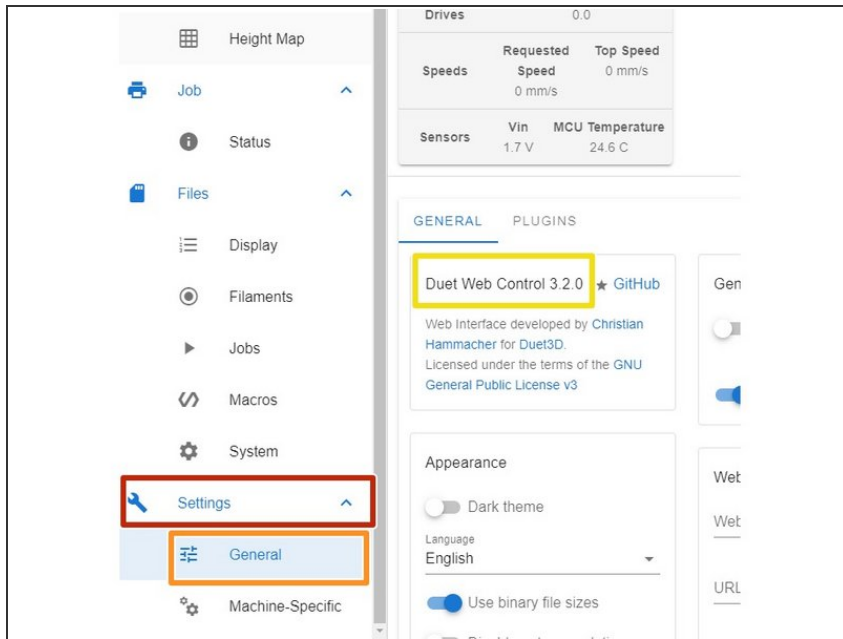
Height Map

Job

Status

Files

Display

Filaments

Jobs

Macros

System

Settings

General

Machine-Specific

| Drives | 0.0 | |
|---|---|---|
| Speeds | Requested Speed 0 mm/s | Top Speed 0 mm/s |
| Sensors | Vin 1.7 V | MCU Temperature 24.6 C |

GENERAL PLUGINS

Duet Web Control 3.2.0 ★ GitHub

Web Interface developed by Christian Hammacher for Duet3D. Licensed under the terms of the GNU General Public License v3

Gen

Appearance

Dark theme

Language
English

Use binary file sizes

Wel

Wel

URL